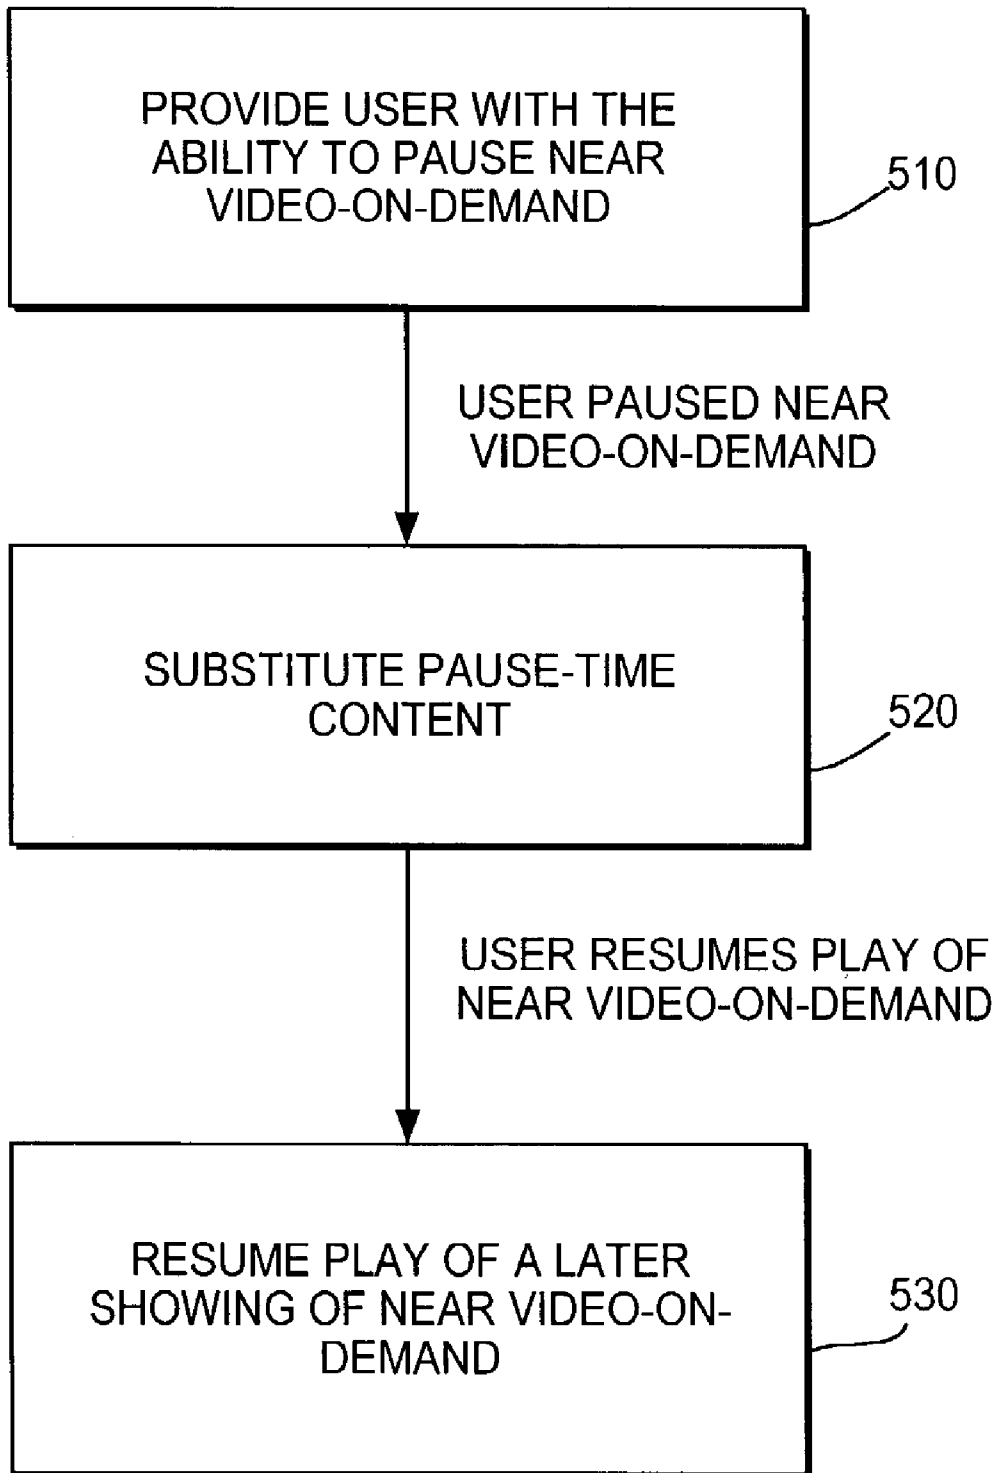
PROVIDE USER WITH THE ABILITY TO PAUSE NEAR VIDEO-ON-DEMAND

510

USER PAUSED NEAR VIDEO-ON-DEMAND

SUBSTITUTE PAUSE-TIME CONTENT

520

USER RESUMES PLAY OF NEAR VIDEO-ON-DEMAND

RESUME PLAY OF A LATER SHOWING OF NEAR VIDEO-ON-DEMAND

530